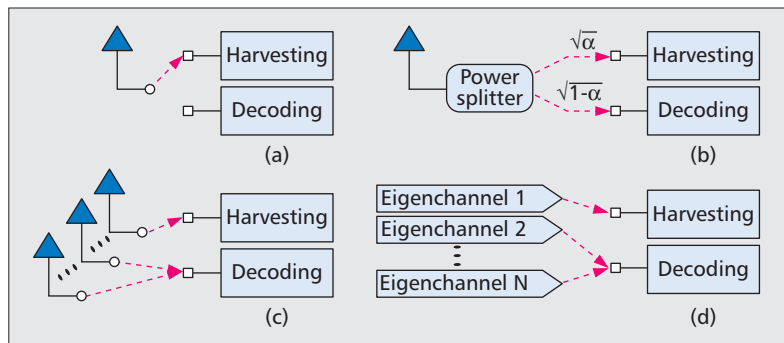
Harvesting

Decoding

(a)

Power splitter

$\sqrt{\alpha}$

$\sqrt{1-\alpha}$

Harvesting

Decoding

(b)

Harvesting

Decoding

(c)

Eigenchannel 1

Eigenchannel 2

Eigenchannel N

Harvesting

Decoding

(d)